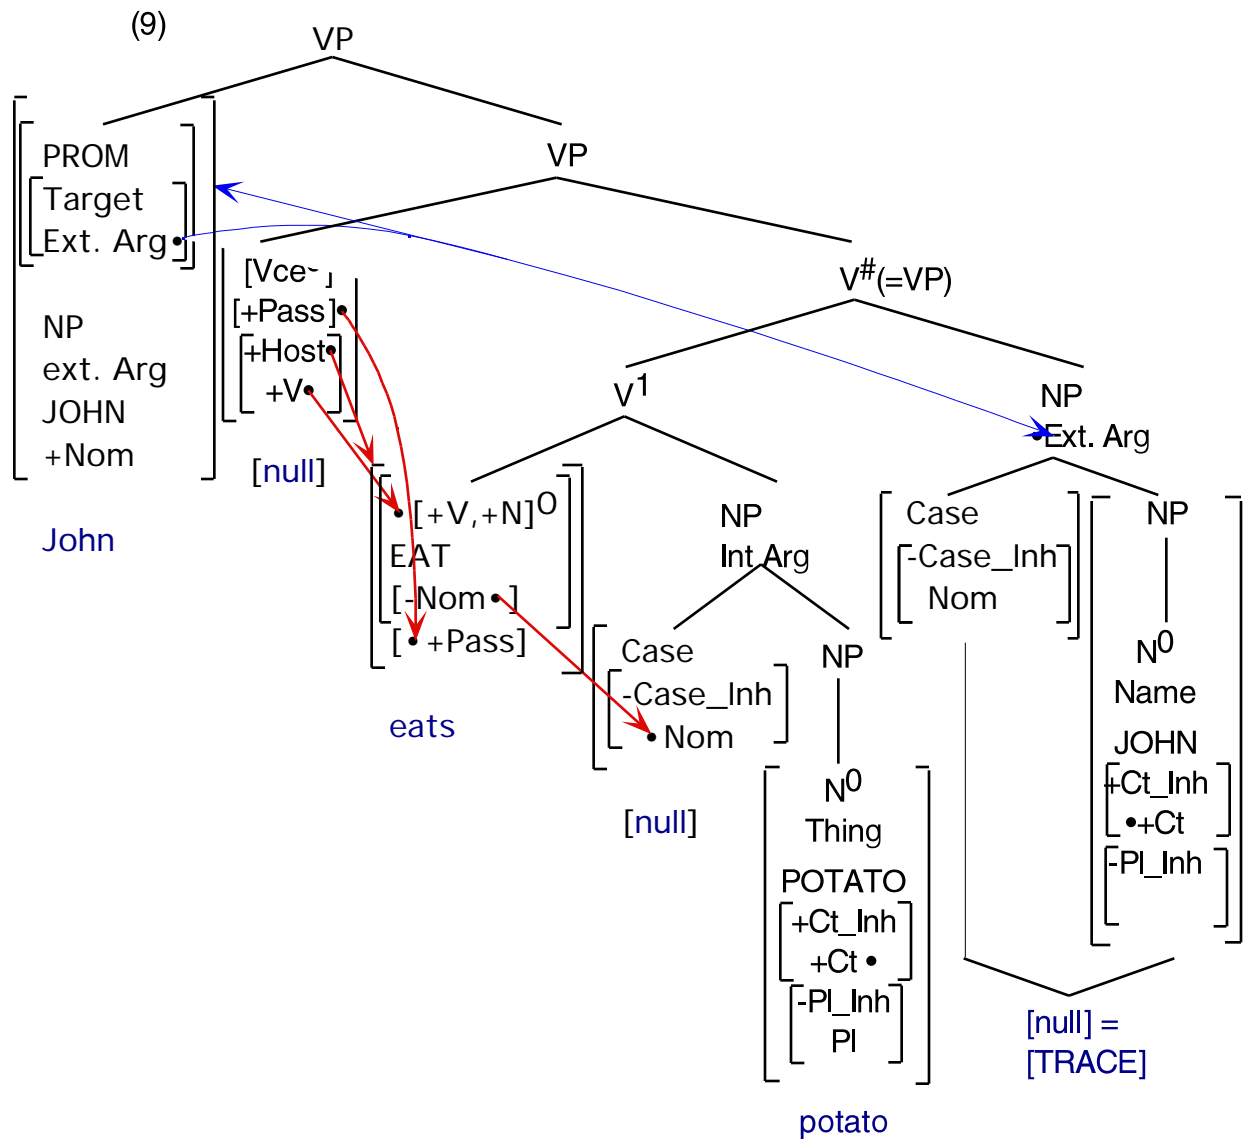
(9)

VP

PROM
Target
Ext. Arg

NP
ext. Arg
JOHN
+Nom

John

VP

[Vce-]
[+Pass]
+Host
+V

[null]

$V^{\#}$(=VP)

$V^{1}$

$[+V,+N]^{0}$
EAT
[-Nom]
[ +Pass]

eats

NP
Int Arg

Case
-Case_Inh
Nom

[null]

NP

$N^{0}$
Thing
POTATO
+Ct_Inh
+Ct
-Pl_Inh
Pl

potato

NP
Ext. Arg

Case
-Case_Inh
Nom

NP

$N^{0}$
Name
JOHN
+Ct_Inh
+Ct
-Pl_Inh

[null] =
[TRACE]